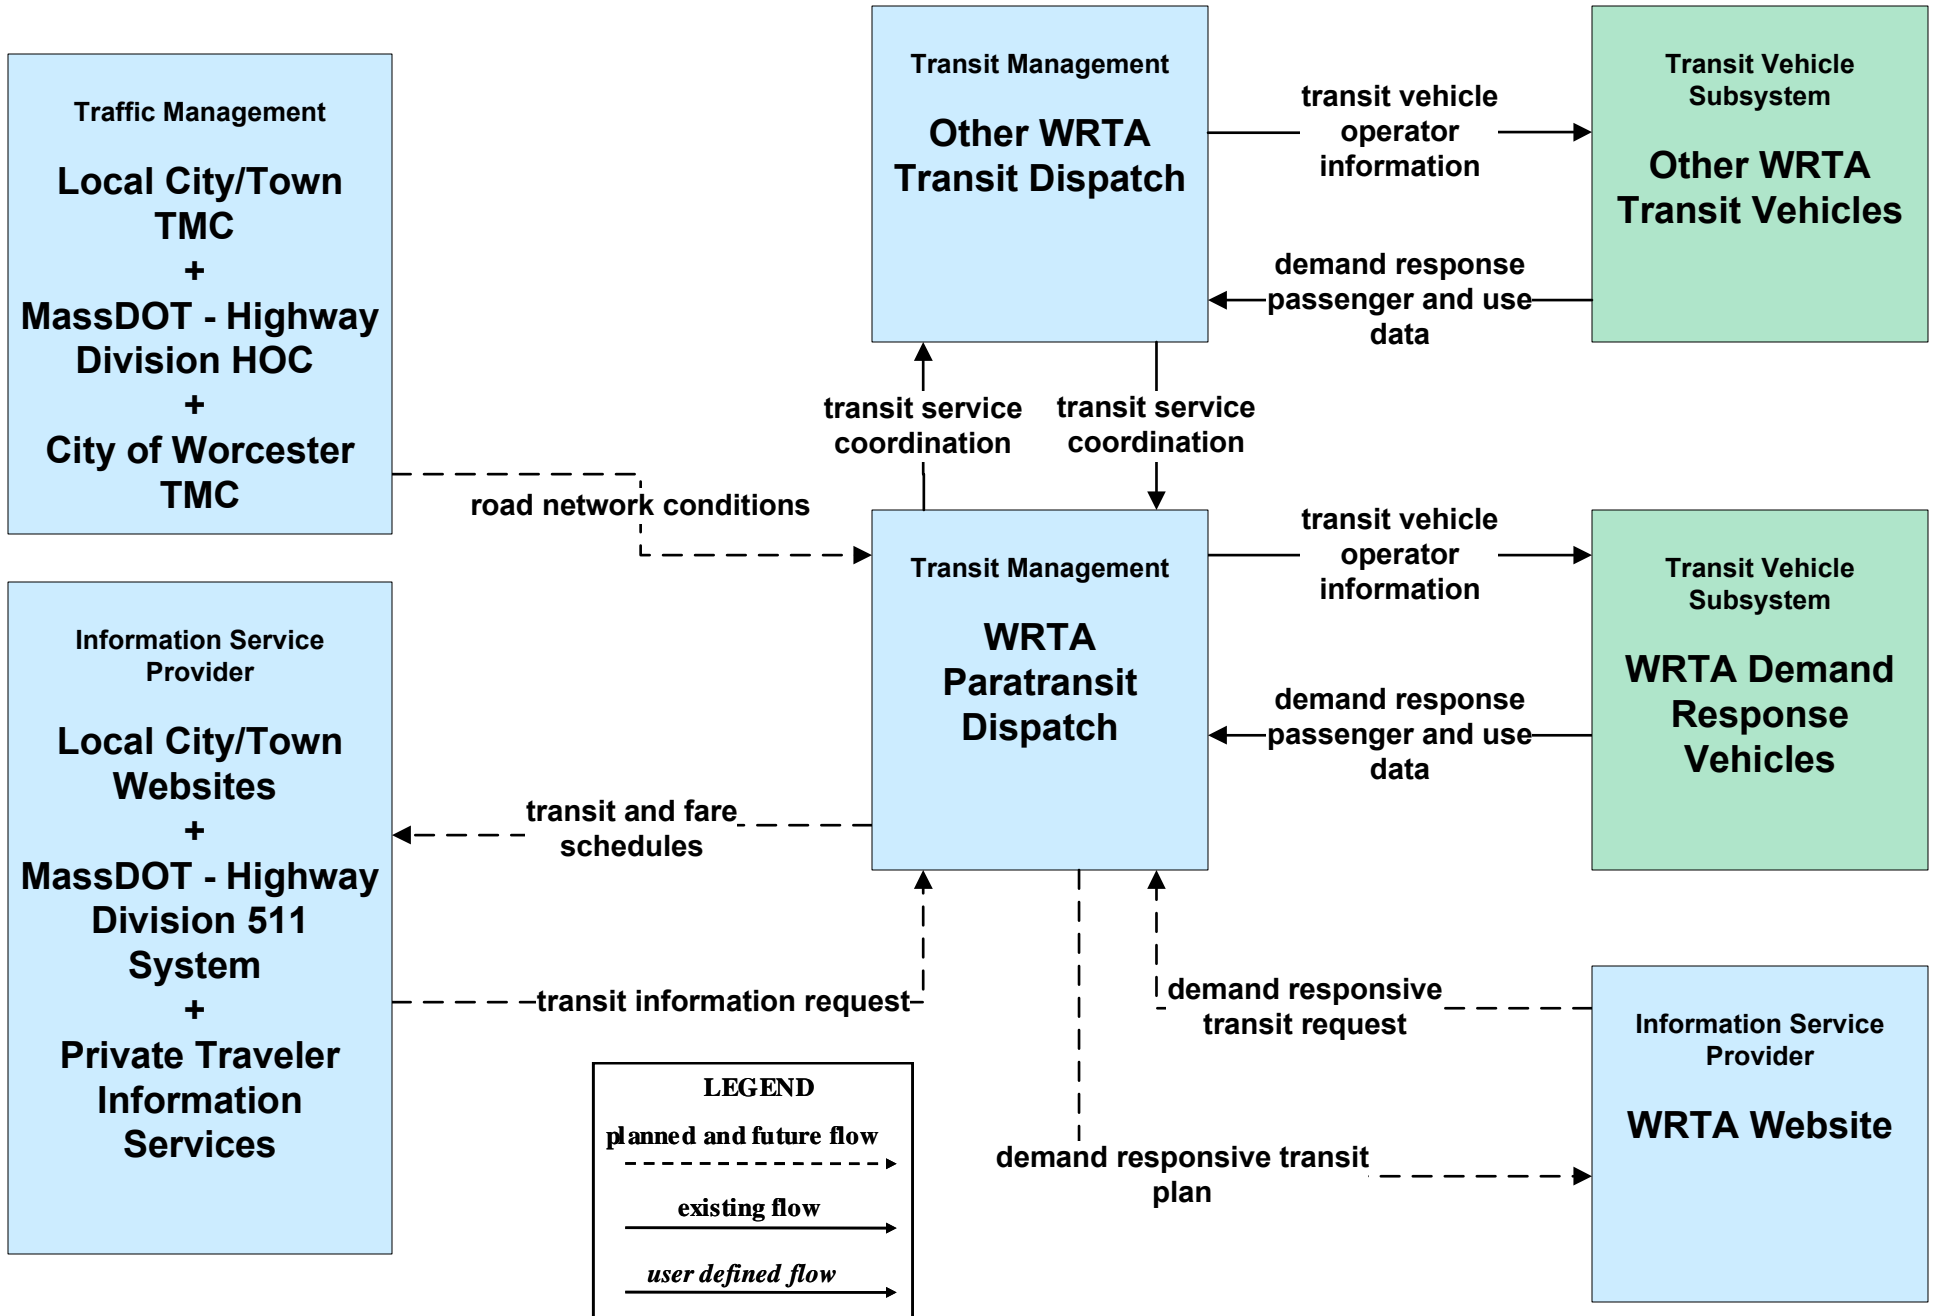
Traffic Management

Local City/Town TMC
+
MassDOT - Highway Division HOC
+
City of Worcester TMC

Transit Management

Other WRTA Transit Dispatch

transit vehicle operator information

Transit Vehicle Subsystem

Other WRTA Transit Vehicles

demand response passenger and use data

transit service coordination

transit service coordination

road network conditions

transit vehicle operator information

Transit Management

WRTA Paratransit Dispatch

Transit Vehicle Subsystem

WRTA Demand Response Vehicles

demand response passenger and use data

Information Service Provider

Local City/Town Websites
+
MassDOT - Highway Division 511 System
+
Private Traveler Information Services

transit and fare schedules

transit information request

demand responsive transit request

Information Service Provider

WRTA Website

LEGEND
planned and future flow
existing flow
user defined flow

demand responsive transit plan